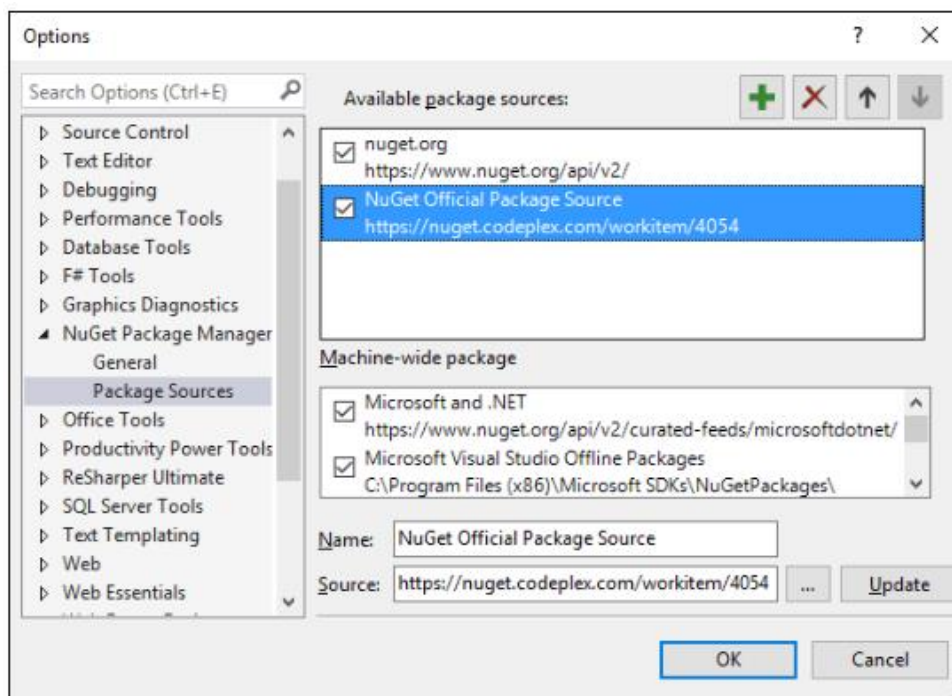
Options

?

×

Search Options (Ctrl+E)

Source Control
Text Editor
Debugging
Performance Tools
Database Tools
F# Tools
Graphics Diagnostics
NuGet Package Manager
General
Package Sources
Office Tools
Productivity Power Tools
ReSharper Ultimate
SQL Server Tools
Text Templating
Web
Web Essentials
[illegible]

Available package sources:

nuget.org
https://www.nuget.org/api/v2/

NuGet Official Package Source
https://nuget.codeplex.com/workitem/4054

Machine-wide package

Microsoft and .NET
https://www.nuget.org/api/v2/curated-feeds/microsoftdotnet/

Microsoft Visual Studio Offline Packages
C:\Program Files (x86)\Microsoft SDKs\NuGetPackages\

Name: NuGet Official Package Source

Source: https://nuget.codeplex.com/workitem/4054 ... Update

OK Cancel